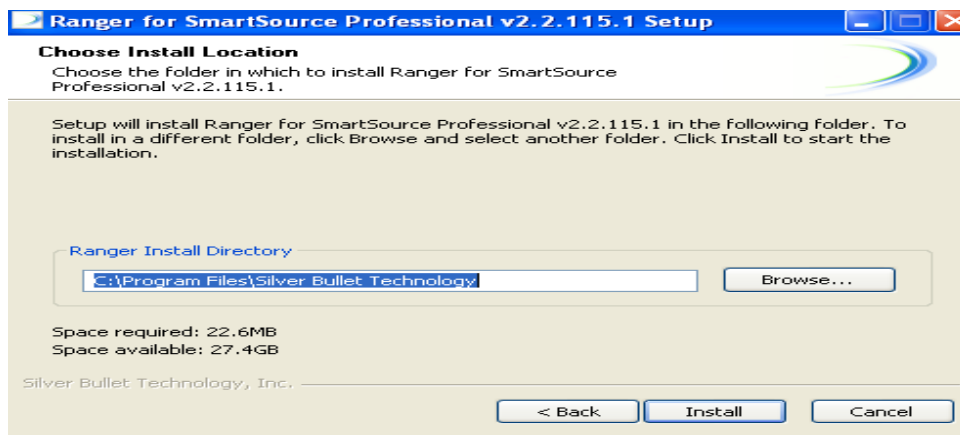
Ranger for SmartSource Professional v2.2.115.1 Setup

Choose Install Location

Choose the folder in which to install Ranger for SmartSource Professional v2.2.115.1.

Setup will install Ranger for SmartSource Professional v2.2.115.1 in the following folder. To install in a different folder, click Browse and select another folder. Click Install to start the installation.

Ranger Install Directory

C:\Program Files\Silver Bullet Technology

Browse...

Space required: 22.6MB
Space available: 27.4GB

Silver Bullet Technology, Inc.

< Back | Install | Cancel